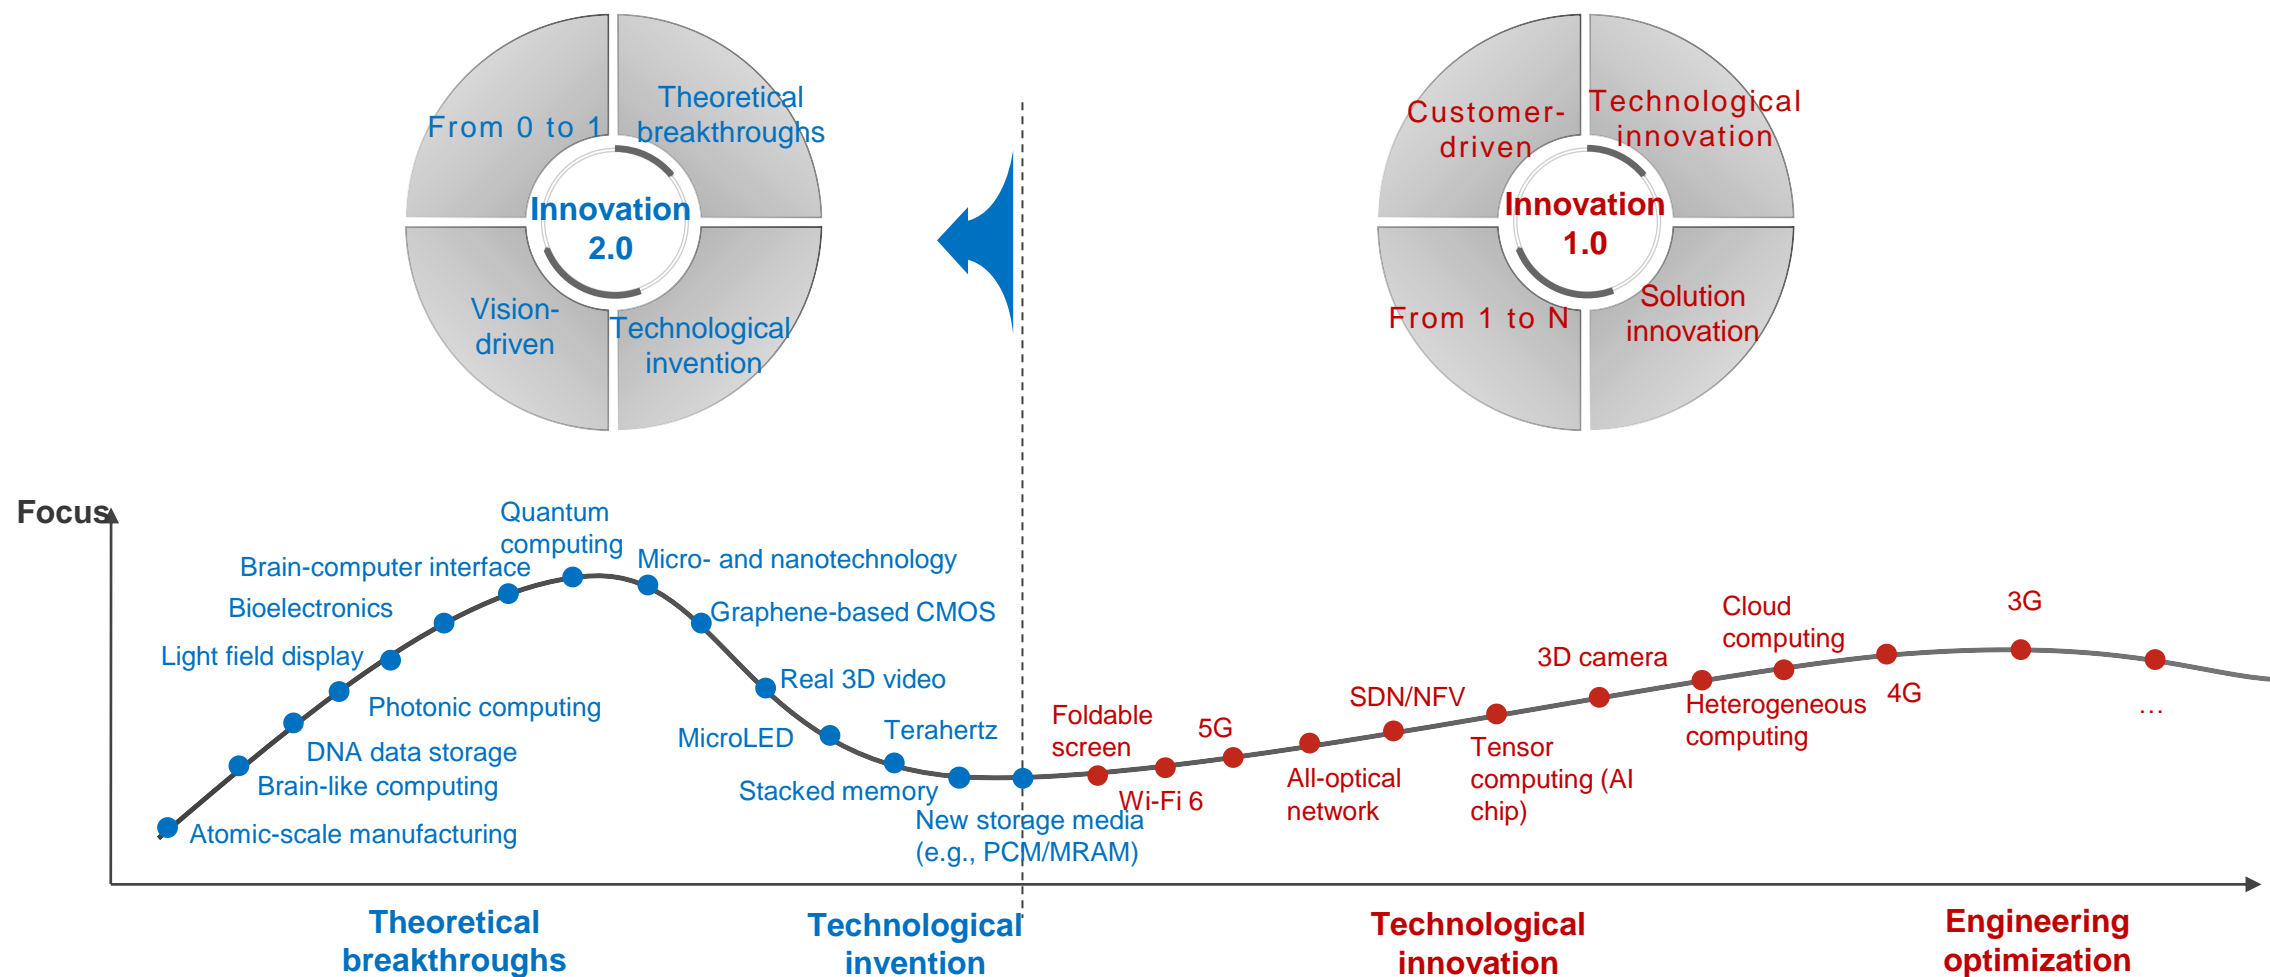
From 0 to 1

Theoretical breakthroughs

Innovation 2.0

Vision-driven

Technological invention

Customer-driven

Technological innovation

Innovation 1.0

From 1 to N

Solution innovation

Focus

Quantum computing

Brain-computer interface

Micro- and nanotechnology

Bioelectronics

Graphene-based CMOS

Light field display

Real 3D video

Photonic computing

MicroLED

Terahertz

DNA data storage

Brain-like computing

Stacked memory

Atomic-scale manufacturing

New storage media (e.g., PCM/MRAM)

Foldable screen

5G

Wi-Fi 6

All-optical network

SDN/NFV

Tensor computing (AI chip)

3D camera

Cloud computing

Heterogeneous computing

4G

3G

...

Theoretical breakthroughs

Technological invention

Technological innovation

Engineering optimization